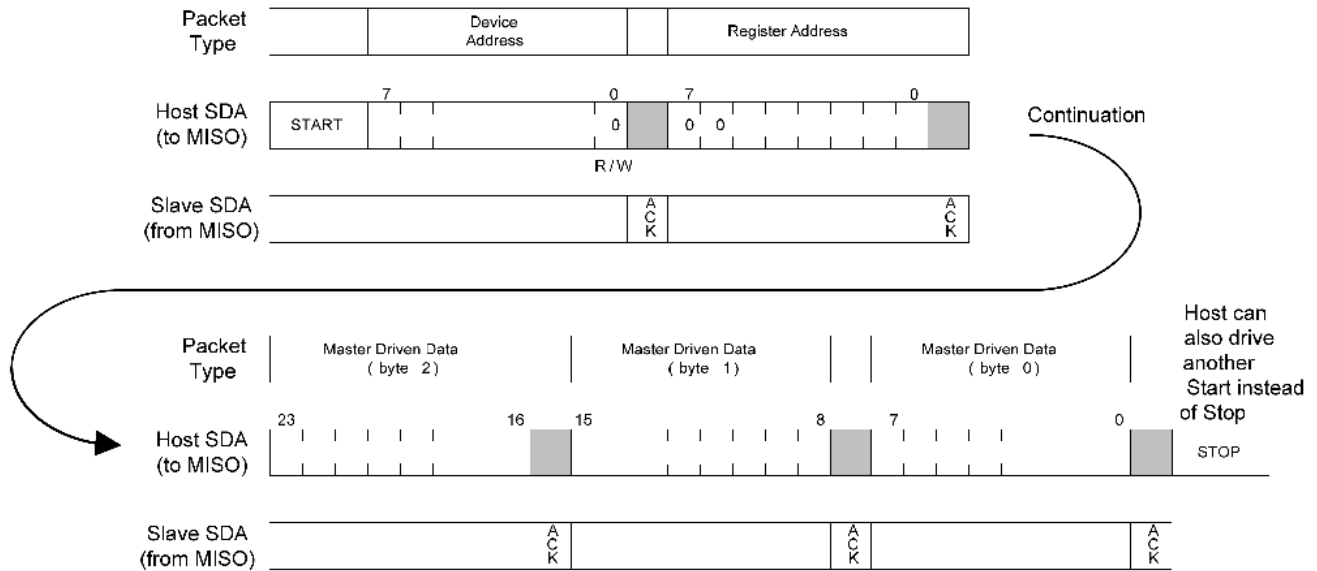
Packet Type

Device Address

Register Address

Host SDA (to MISO)

7

0

7

0

START

0

0 0

R/W

Continuation

Slave SDA (from MISO)

ACK

ACK

Host can also drive another Start instead of Stop

Packet Type

Master Driven Data (byte 2)

Master Driven Data (byte 1)

Master Driven Data (byte 0)

23

16

15

8

7

0

Host SDA (to MISO)

STOP

Slave SDA (from MISO)

ACK

ACK

ACK